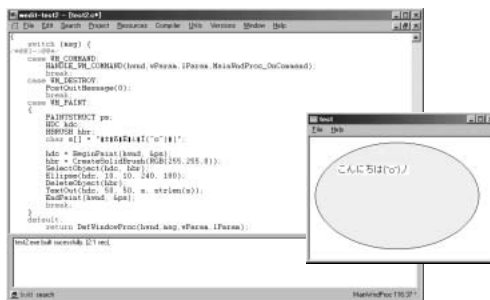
wedit - test2 - [test2.c*]

File Edit Search Project Resources Compiler Utils Versions Window Help

switch (msg) {
case WM_COMMAND:
HANDLE_WM_COMMAND(hwnd,wParam,lParam,MainWndProc_OnCommand);
break;
case WM_DESTROY:
PostQuitMessage(0);
break;
case WM_PAINT:
{
PAINTSTRUCT ps;
HDC hdc;
HBRUSH hbr;
char s[] = "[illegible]";

hdc = BeginPaint(hwnd, &ps);
hbr = CreateSolidBrush(RGB(255,255,0));
SelectObject(hdc, hbr);
Ellipse(hdc, 10, 10, 240, 180);
DeleteObject(hbr);
TextOut(hdc, 50, 50, s, strlen(s));
EndPaint(hwnd, &ps);
break;
}
default:
return DefWindowProc(hwnd,msg,wParam,lParam);

test2.exe built successfully. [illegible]

Edit search

MainWndProc 116:37

test2

File Help

こんにちは(^o^)ノ